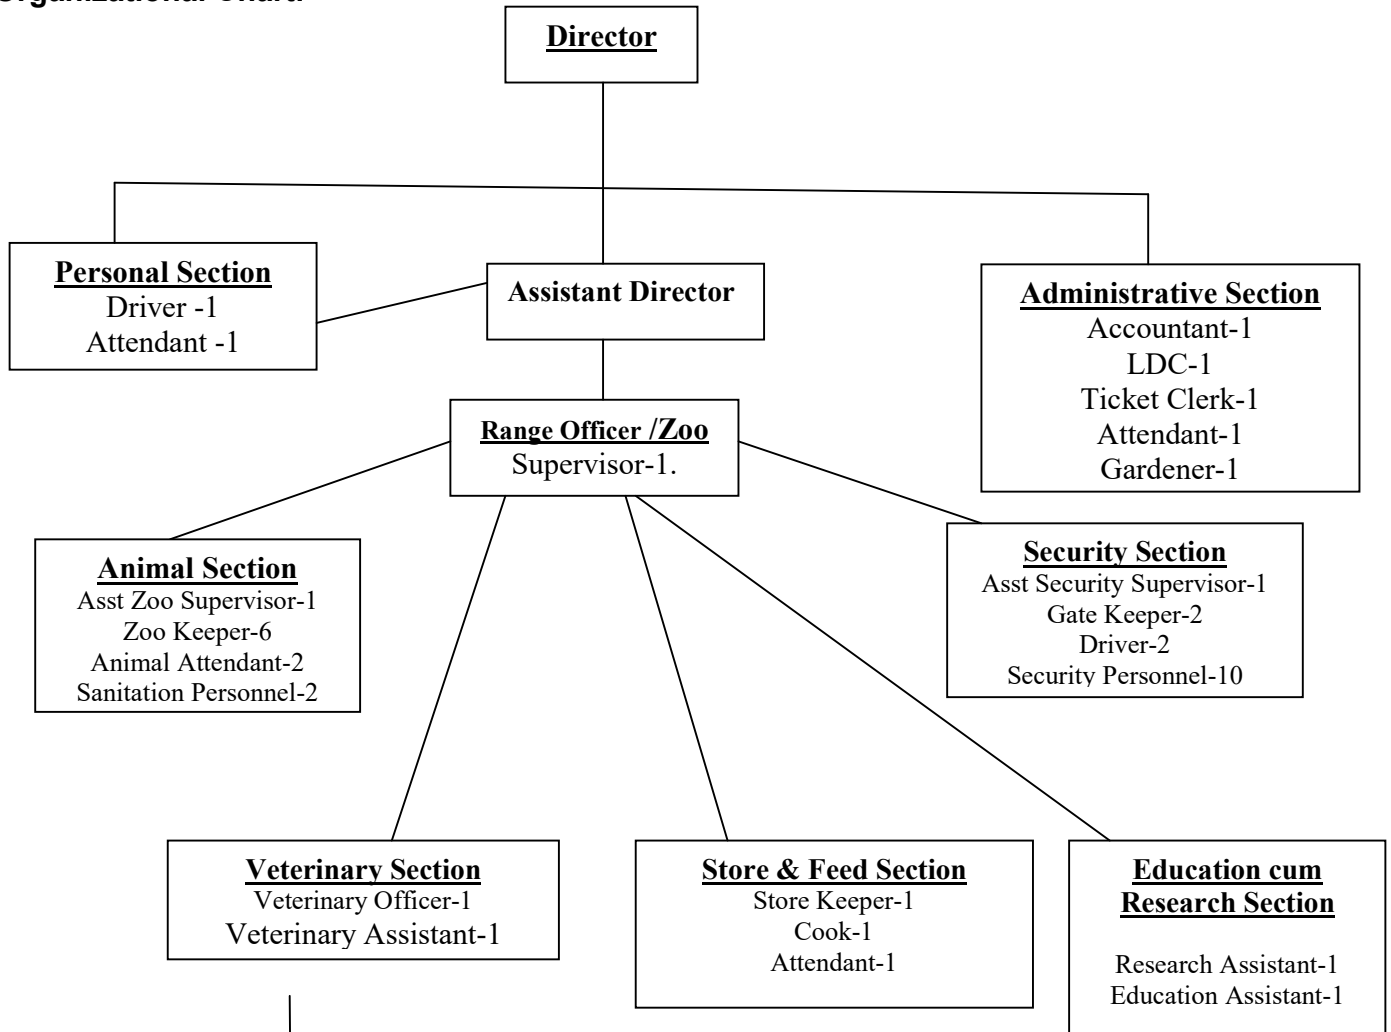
Organizational Chart

Director

Personal Section
Driver -1
Attendant -1

Assistant Director

Administrative Section
Accountant-1
LDC-1
Ticket Clerk-1
Attendant-1
Gardener-1

Range Officer /Zoo
Supervisor-1.

Animal Section
Asst Zoo Supervisor-1
Zoo Keeper-6
Animal Attendant-2
Sanitation Personnel-2

Security Section
Asst Security Supervisor-1
Gate Keeper-2
Driver-2
Security Personnel-10

Veterinary Section
Veterinary Officer-1
Veterinary Assistant-1

Store & Feed Section
Store Keeper-1
Cook-1
Attendant-1

Education cum Research Section
Research Assistant-1
Education Assistant-1